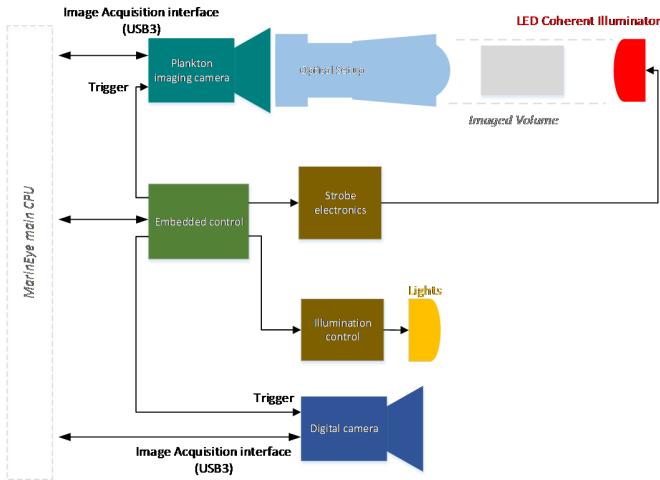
Image Acquisition interface (USB3)

LED Coherent Illuminator

Plankton imaging camera

Optical Setup

Trigger

Imaged Volume

MarinEye main CPU

Embedded control

Strobe electronics

Lights

Illumination control

Trigger

Digital camera

Image Acquisition interface (USB3)